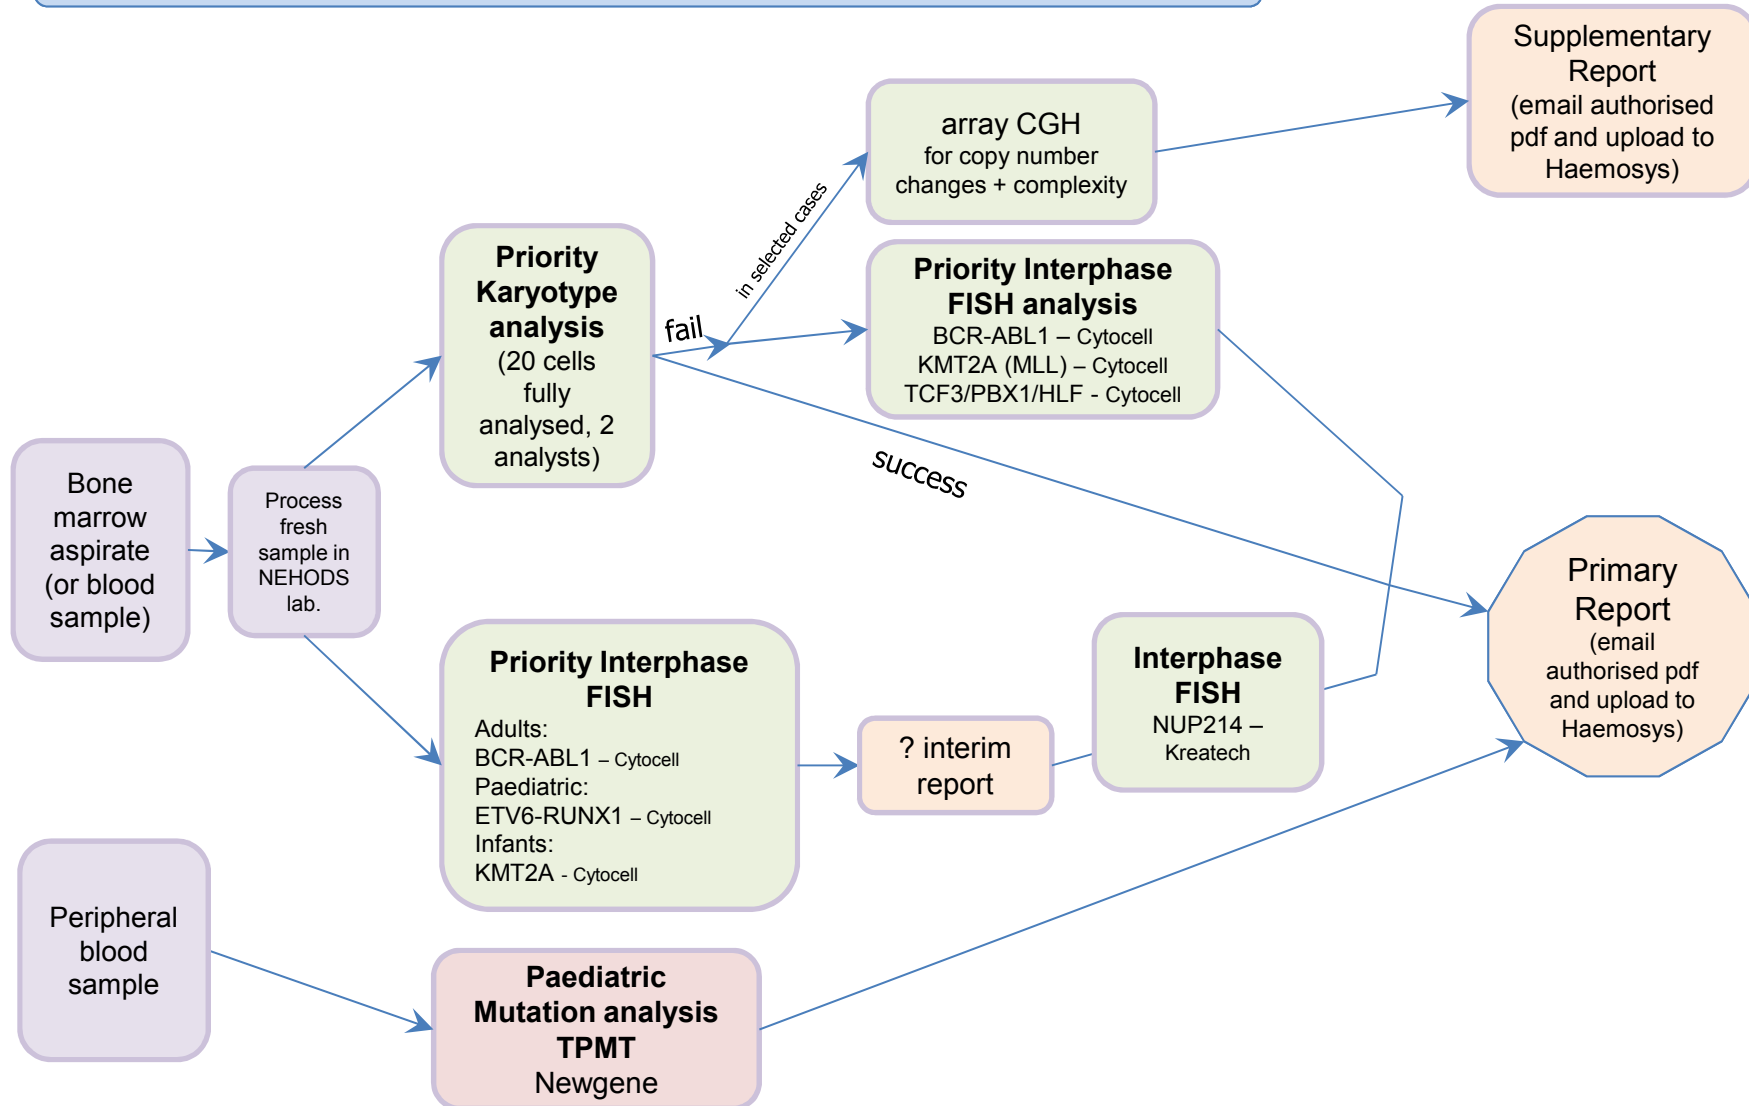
Supplementary Report (email authorised pdf and upload to Haemosys)

array CGH
for copy number changes + complexity

in selected cases

Priority Karyotype analysis (20 cells fully analysed, 2 analysts)

fail

Priority Interphase FISH analysis
BCR-ABL1 – Cytocell
KMT2A (MLL) – Cytocell
TCF3/PBX1/HLF - Cytocell

success

Bone marrow aspirate (or blood sample)

Process fresh sample in NEHODS lab.

Primary Report (email authorised pdf and upload to Haemosys)

Priority Interphase FISH
Adults:
BCR-ABL1 – Cytocell
Paediatric:
ETV6-RUNX1 – Cytocell
Infants:
KMT2A - Cytocell

? interim report

Interphase FISH
NUP214 – Kreatech

Peripheral blood sample

Paediatric Mutation analysis TPMT
Newgene